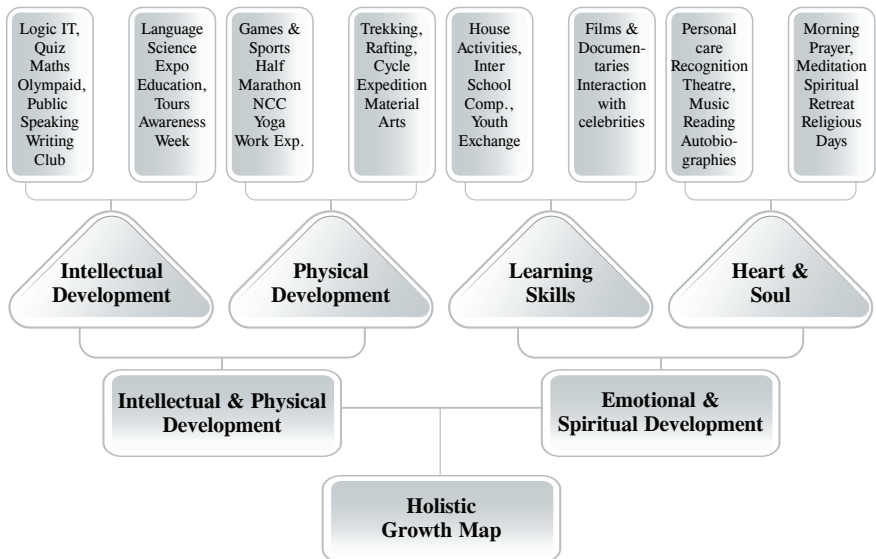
Logic IT, Quiz Maths Olympaid, Public Speaking Writing Club

Language Science Expo Education, Tours Awareness Week

Games & Sports Half Marathon NCC Yoga Work Exp.

Trekking, Rafting, Cycle Expedition Material Arts

House Activities, Inter School Comp., Youth Exchange

Films & Documentaries Interaction with celebrities

Personal care Recognition Theatre, Music Reading Autobiographies

Morning Prayer, Meditation Spiritual Retreat Religious Days

Intellectual Development

Physical Development

Learning Skills

Heart & Soul

Intellectual & Physical Development

Emotional & Spiritual Development

Holistic Growth Map